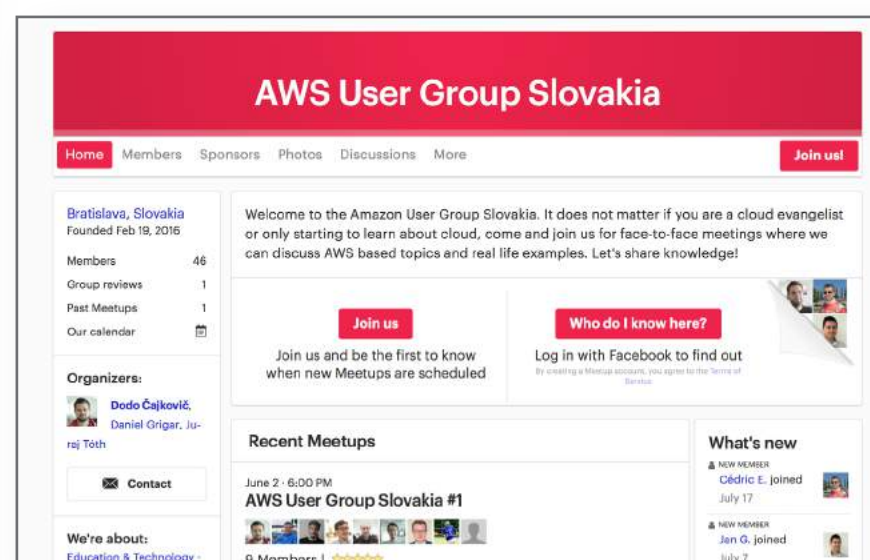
AWS User Group Slovakia

Home Members Sponsors Photos Discussions More

Join us!

Bratislava, Slovakia
Founded Feb 19, 2016

Members 46
Group reviews 1
Past Meetups 1
Our calendar

Organizers:

Dodo Čajkovič, Daniel Grigar, Juraj Tóth

Contact

We're about:

Education & Technology ·

Welcome to the Amazon User Group Slovakia. It does not matter if you are a cloud evangelist or only starting to learn about cloud, come and join us for face-to-face meetings where we can discuss AWS based topics and real life examples. Let's share knowledge!

Join us

Join us and be the first to know when new Meetups are scheduled

Who do I know here?

Log in with Facebook to find out

By creating a Meetup account, you agree to the Terms of Service

Recent Meetups

June 2 · 6:00 PM

AWS User Group Slovakia #1

9 Members |

What's new

NEW MEMBER

Cédric E. joined

July 17

NEW MEMBER

Jan G. joined

July 7